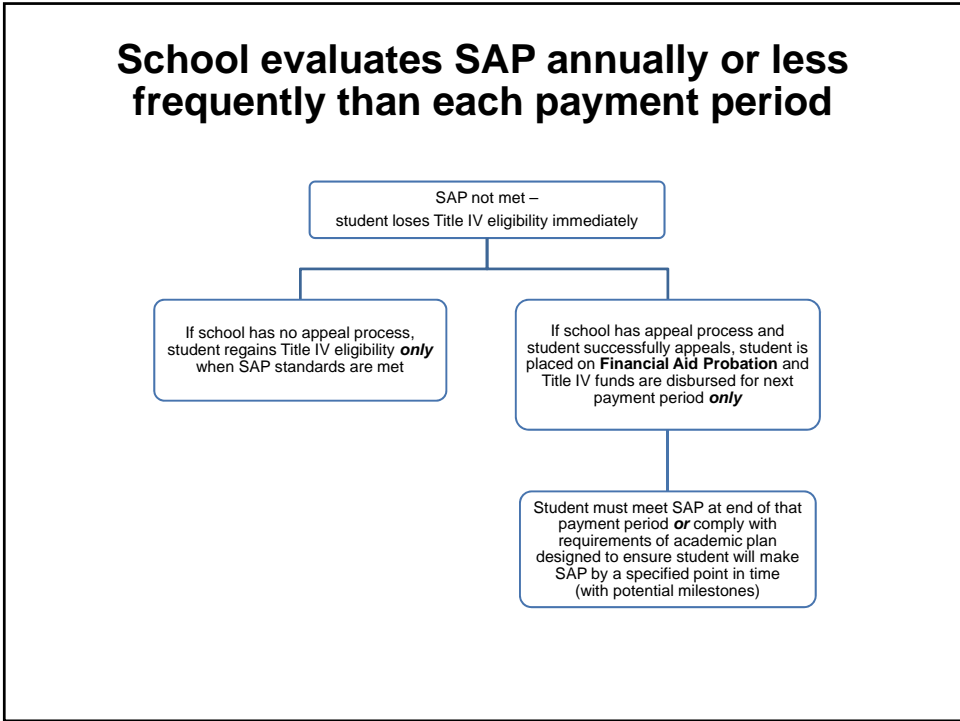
School evaluates SAP annually or less frequently than each payment period

SAP not met –
student loses Title IV eligibility immediately

If school has no appeal process, student regains Title IV eligibility ***only*** when SAP standards are met

If school has appeal process and student successfully appeals, student is placed on **Financial Aid Probation** and Title IV funds are disbursed for next payment period ***only***

Student must meet SAP at end of that payment period ***or*** comply with requirements of academic plan designed to ensure student will make SAP by a specified point in time (with potential milestones)